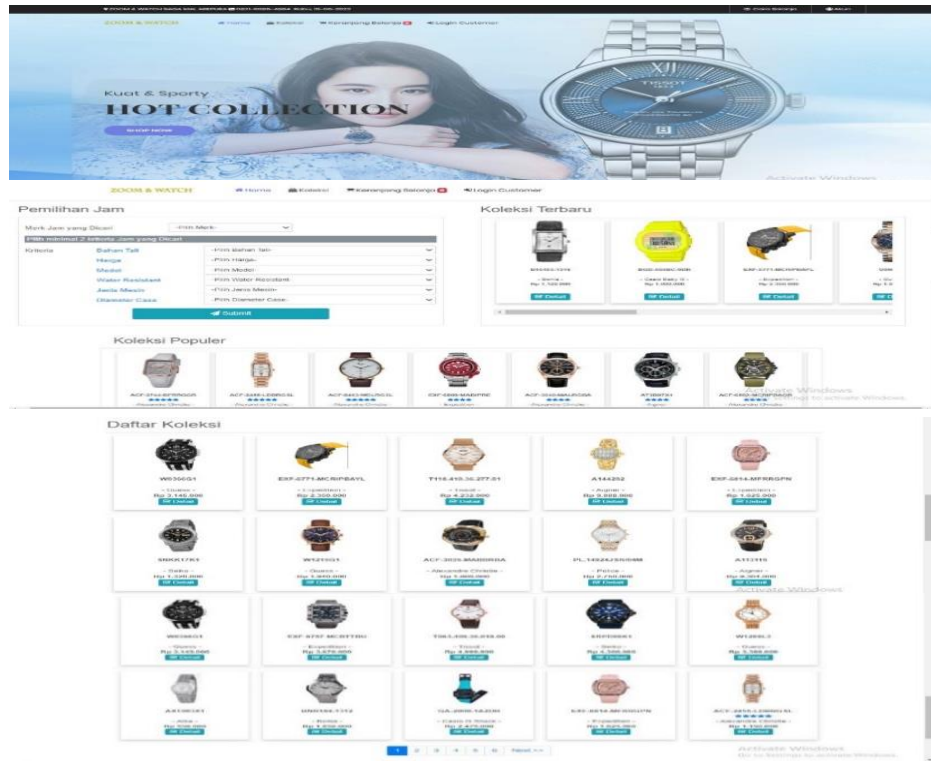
ZOOM & WATCH · Home · Koleksi · Keranjang Belanja · Login Customer

Kuat & Sporty
HOT COLLECTION
SHOP NOW

Activate Windows

ZOOM & WATCH · Home · Koleksi · Keranjang Belanja · Login Customer

Pemilihan Jam

Merk Jam yang Dicari: -Pilih Merk-
Pilih minimal 2 kriteria Jam yang Dicari

| Kriteria | Bahan Tali | -Pilih Bahan Tali- |
|---|---|---|
| | Harga | -Pilih Harga- |
| | Model | -Pilih Model- |
| | Water Resistant | -Pilih Water Resistant- |
| | Jenis Mesin | -Pilih Jenis Mesin- |
| | Diameter Case | -Pilih Diameter Case- |

Submit

Koleksi Terbaru

- Swiss Army - Rp 1.520.000 Detail
BGD-560BC-3DR - Casio Baby G - Rp 1.000.000 Detail
EXP-6771-MC RIPBAYL - Expedition - Rp 2.350.000 Detail

Koleksi Populer

Activate Windows
Go to Settings to activate Windows.

Daftar Koleksi

| W0366G1 - Guess - Rp 2.140.000 Detail | EXP-6771-MC RIPBAYL - Expedition - Rp 2.350.000 Detail | T116.410.36.277.01 - Tissot - Rp 4.232.000 Detail | A144252 - Aigner - Rp 3.950.000 Detail | EXP-6814-MFRBGPN - Expedition - Rp 1.625.000 Detail |
|---|---|---|---|---|
| SNKK17K1 - Seiko - Rp 1.540.000 Detail | W1215G1 - Guess - Rp 3.850.000 Detail | ACY-2026-MABDRBA - Alexandre Christie - Rp 1.800.000 Detail | PL.14024JSR/04M - Police - Rp 1.750.000 Detail | A112115 - Aigner - Rp 6.350.000 Detail |
| W0056G1 - Guess - Rp 3.145.000 Detail | EXP-6797 MCRTTBU - Expedition - Rp 1.875.000 Detail | T063.210.22.038.00 - Tissot - Rp 3.990.000 Detail | SRP659K1 - Seiko - Rp 4.550.000 Detail | W1289L2 - Guess - Rp 2.380.000 Detail |
| AX1061 - Alba - Rp 836.000 Detail | DNSSM-7112 - Bonia - Rp 1.850.000 Detail | GA-2000-1A2DR - Casio G Shock - Rp 2.470.000 Detail | EXP-6814-BFRGDFN - Expedition - Rp 1.625.000 Detail | ACY-2854-LDBDRSL - Alexandre Christie - Rp 1.150.000 Detail |

1 2 3 4 5 6 Next >>

Activate Windows
Go to Settings to activate Windows.